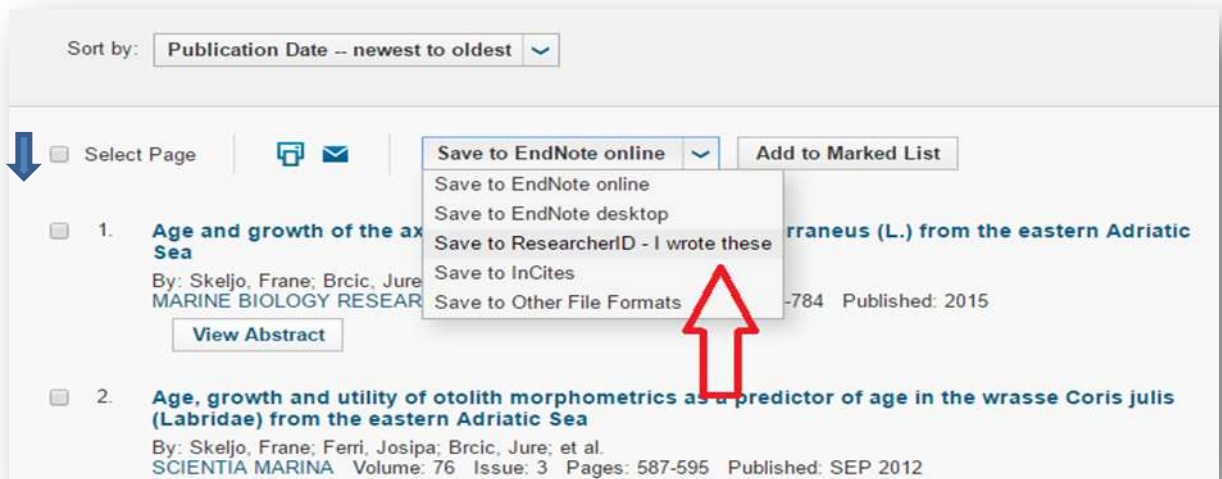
Sort by: Publication Date -- newest to oldest

Select Page

Save to EndNote online

Add to Marked List

Save to EndNote online
Save to EndNote desktop
Save to ResearcherID - I wrote these
Save to InCites
Save to Other File Formats

1. Age and growth of the ax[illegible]rraneus (L.) from the eastern Adriatic Sea
By: Skeljo, Frane; Brcic, Jure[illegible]
MARINE BIOLOGY RESEAR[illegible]-784 Published: 2015
View Abstract

2. Age, growth and utility of otolith morphometrics as a predictor of age in the wrasse Coris julis (Labridae) from the eastern Adriatic Sea
By: Skeljo, Frane; Ferri, Josipa; Brcic, Jure; et al.
SCIENTIA MARINA Volume: 76 Issue: 3 Pages: 587-595 Published: SEP 2012